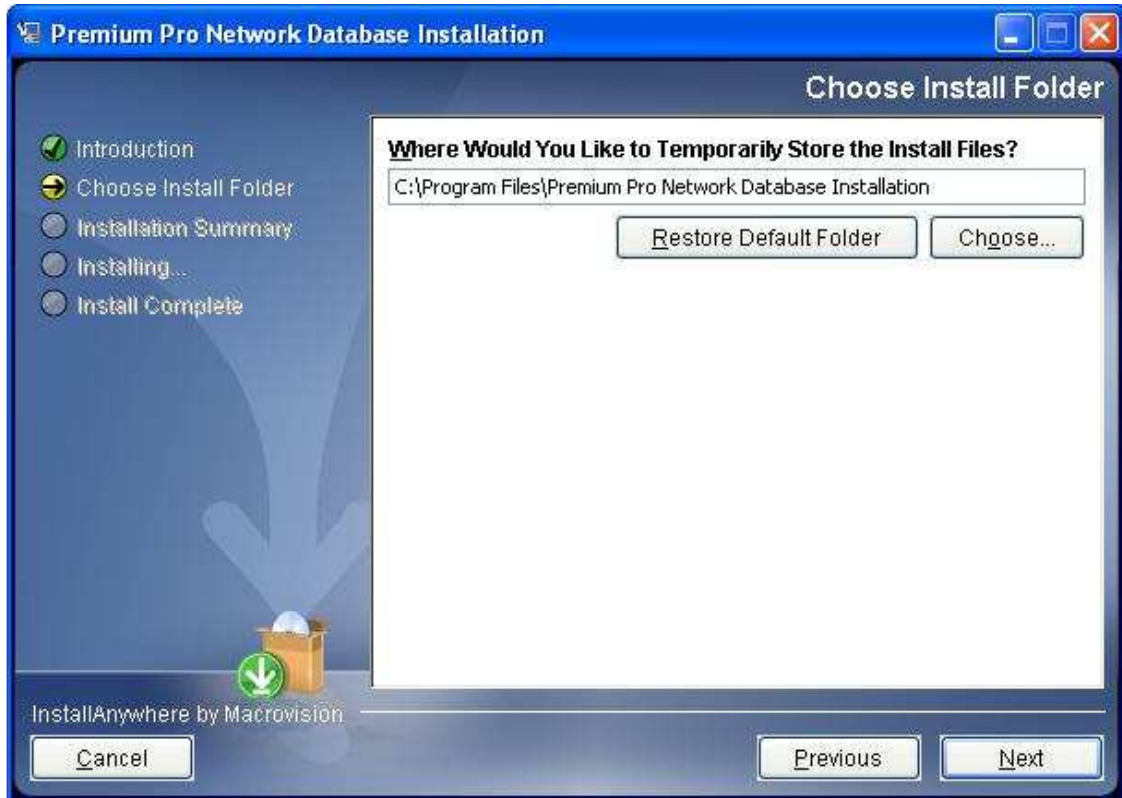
Premium Pro Network Database Installation

Choose Install Folder

Introduction
Choose Install Folder
Installation Summary
Installing...
Install Complete

Where Would You Like to Temporarily Store the Install Files?

C:\Program Files\Premium Pro Network Database Installation

Restore Default Folder

Choose...

InstallAnywhere by Macrovision

Cancel

Previous

Next